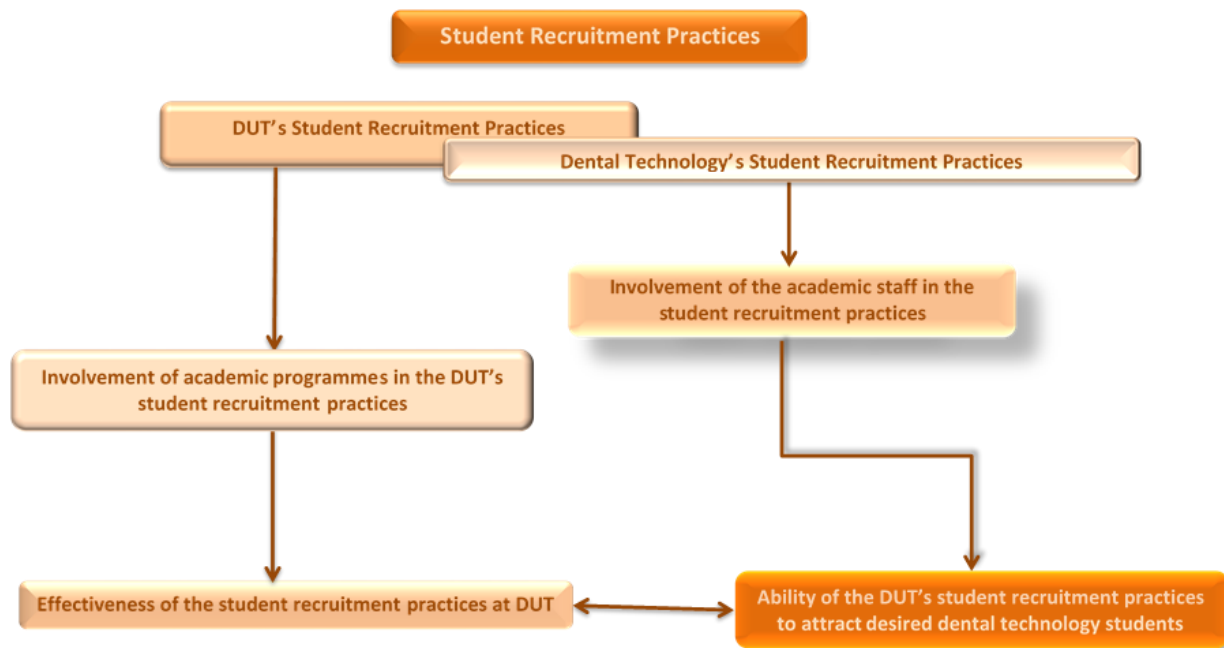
Student Recruitment Practices

DUT's Student Recruitment Practices

Dental Technology's Student Recruitment Practices

Involvement of the academic staff in the student recruitment practices

Involvement of academic programmes in the DUT's student recruitment practices

Effectiveness of the student recruitment practices at DUT

Ability of the DUT's student recruitment practices to attract desired dental technology students